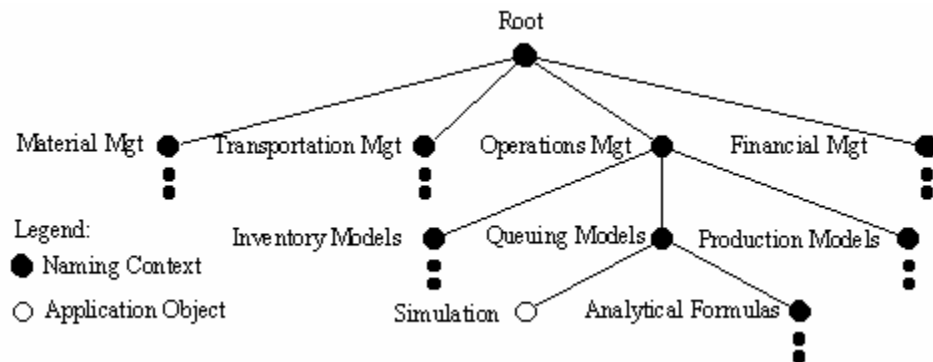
Root

Material Mgt

Transportation Mgt

Operations Mgt

Financial Mgt

Legend:

Naming Context

Application Object

Inventory Models

Queuing Models

Production Models

Simulation

Analytical Formulas